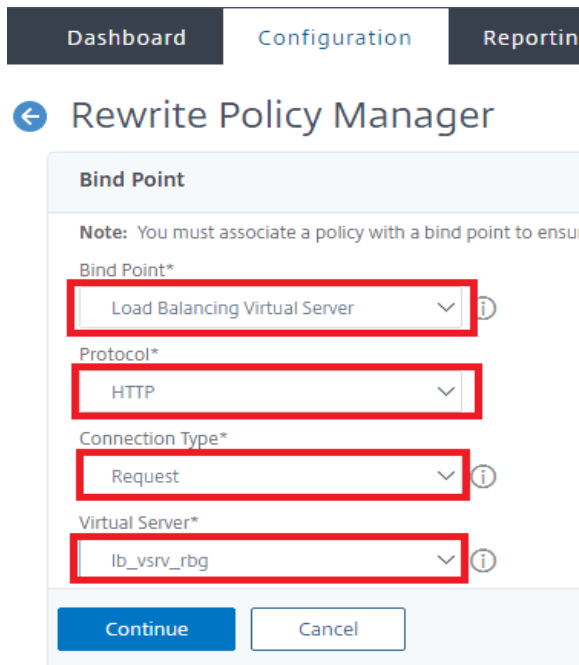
Dashboard Configuration Reportin

Rewrite Policy Manager

Bind Point

Note: You must associate a policy with a bind point to ensu

Bind Point*

Load Balancing Virtual Server

Protocol*

HTTP

Connection Type*

Request

Virtual Server*

lb_vsrv_rbg

Continue Cancel